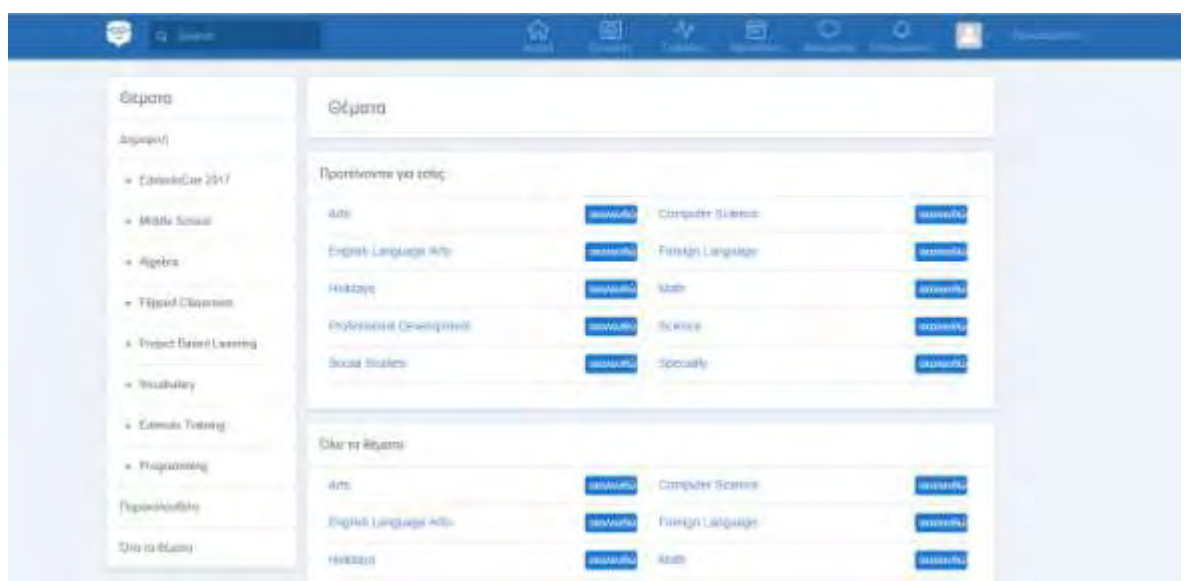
Search

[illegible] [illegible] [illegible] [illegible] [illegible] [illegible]

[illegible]

Θέματα

Αρχειοθήκη

EdmodoCon 2017

Middle School

Algebra

Flipped Classroom

Project Based Learning

Vocabulary

Edmodo Training

Programming

Παρακολουθείτε

Όλα τα θέματα

Θέματα

Προτείνονται για εσάς

| | | | |
|---|---|---|---|
| Arts | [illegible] | Computer Science | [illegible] |
| English Language Arts | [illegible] | Foreign Language | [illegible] |
| Holidays | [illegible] | Math | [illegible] |
| Professional Development | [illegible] | Science | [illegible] |
| Social Studies | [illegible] | Specialty | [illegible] |

Όλα τα θέματα

| | | | |
|---|---|---|---|
| Arts | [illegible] | Computer Science | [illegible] |
| English Language Arts | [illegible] | Foreign Language | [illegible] |
| Holidays | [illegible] | Math | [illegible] |